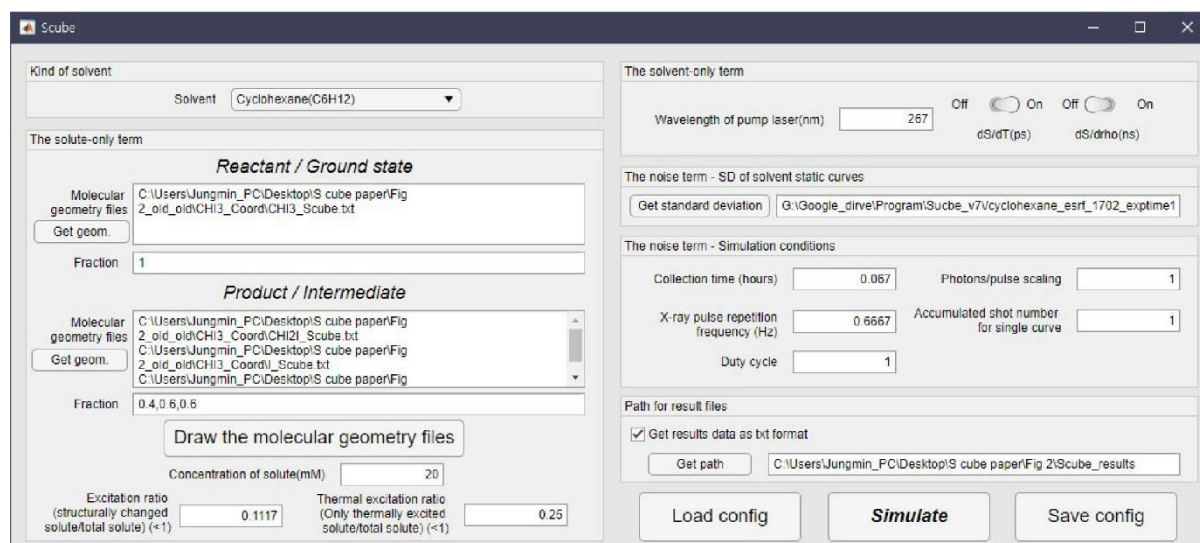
Scube

Kind of solvent

Solvent Cyclohexane(C6H12)

The solute-only term

Reactant / Ground state

Molecular geometry files C:\Users\Jungmin_PC\Desktop\S cube paper\Fig 2_old_old\CHI3_Coord\CHI3_Scube.txt

Get geom.

Fraction 1

Product / Intermediate

Molecular geometry files C:\Users\Jungmin_PC\Desktop\S cube paper\Fig 2_old_old\CHI3_Coord\CHI2I_Scube.txt C:\Users\Jungmin_PC\Desktop\S cube paper\Fig 2_old_old\CHI3_Coord\I_Scube.txt C:\Users\Jungmin_PC\Desktop\S cube paper\Fig

Get geom.

Fraction 0.4,0.6,0.6

Draw the molecular geometry files

Concentration of solute(mM) 20

Excitation ratio (structurally changed solute/total solute) (<1) 0.1117

Thermal excitation ratio (Only thermally excited solute/total solute) (<1) 0.25

The solvent-only term

Wavelength of pump laser(nm) 267

Off On dS/dT(ps) Off On dS/drho(ns)

The noise term - SD of solvent static curves

Get standard deviation G:\Google_dirve\Program\Sucbe_v7\cyclohexane_esrf_1702_exptime1

The noise term - Simulation conditions

Collection time (hours) 0.067

Photons/pulse scaling 1

X-ray pulse repetition frequency (Hz) 0.6667

Accumulated shot number for single curve 1

Duty cycle 1

Path for result files

Get results data as txt format

Get path C:\Users\Jungmin_PC\Desktop\S cube paper\Fig 2\Scube_results

Load config

Simulate

Save config